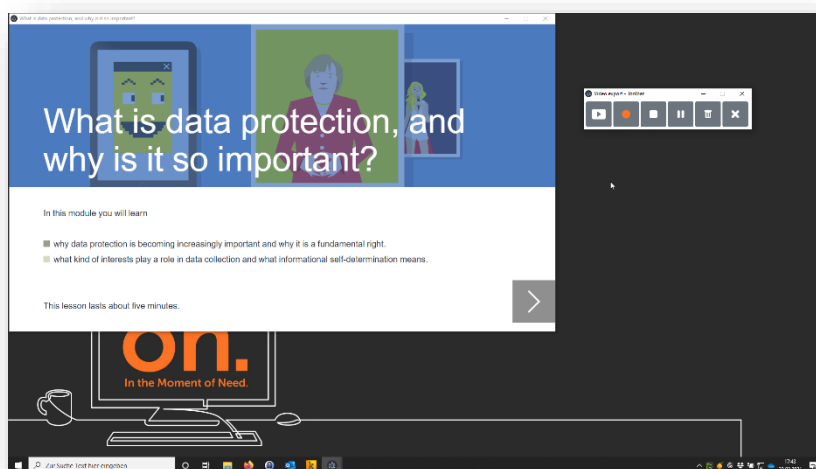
What is data protection, and why is it so important?

What is data protection, and why is it so important?

In this module you will learn

why data protection is becoming increasingly important and why it is a fundamental right.

what kind of interests play a role in data collection and what informational self-determination means.

This lesson lasts about five minutes.

on.

In the Moment of Need.

Zur Suche Text hier eingeben

17:43